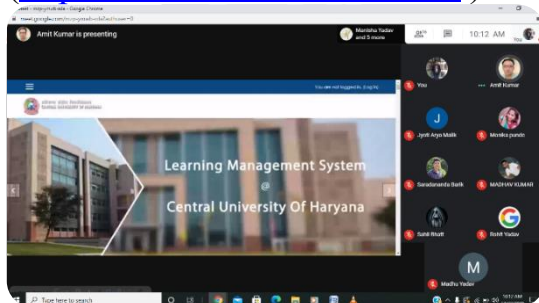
Amit Kumar is presenting

Manisha Yadav and 5 more

10:12 AM

You are not logged in. (Log in)

Learning Management System
@
Central University Of Haryana

You
Amit Kumar
Jyoti Arya Malik
Monika pundir
Saradananda Barik
MADHAV KUMAR
Sunil Bhatt
Rohit Yadav
Madhu Yadav

Type here to search